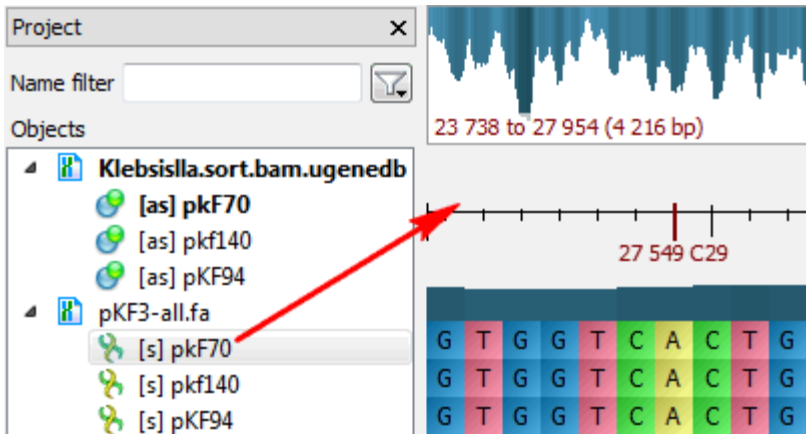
Project ×

Name filter

Objects

Klebsislla.sort.bam.ugenedb
[as] pkF70
[as] pkf140
[as] pKF94
pKF3-all.fa
[s] pkF70
[s] pkf140
[s] pKF94

23 738 to 27 954 (4 216 bp)

27 549 C29

| G | T | G | G | T | C | A | C | T | G |
|---|---|---|---|---|---|---|---|---|---|
| G | T | G | G | T | C | A | C | T | G |
| G | T | G | G | T | C | A | C | T | G |